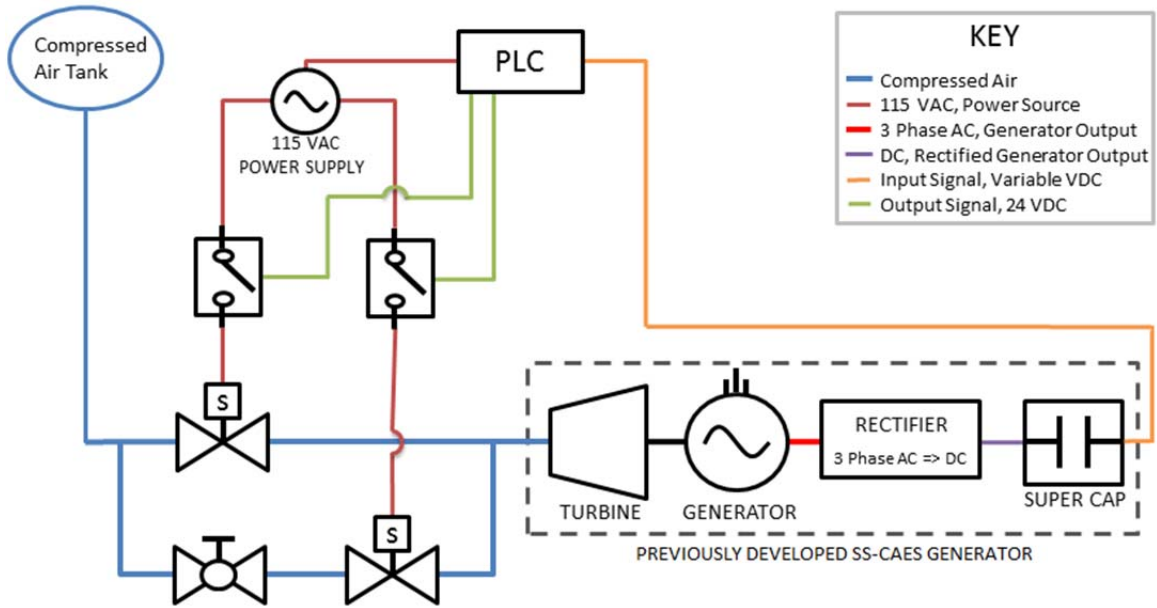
Compressed Air Tank

PLC

115 VAC POWER SUPPLY

KEY
Compressed Air
115 VAC, Power Source
3 Phase AC, Generator Output
DC, Rectified Generator Output
Input Signal, Variable VDC
Output Signal, 24 VDC

S

S

RECTIFIER
3 Phase AC => DC

TURBINE
GENERATOR
SUPER CAP

PREVIOUSLY DEVELOPED SS-CAES GENERATOR